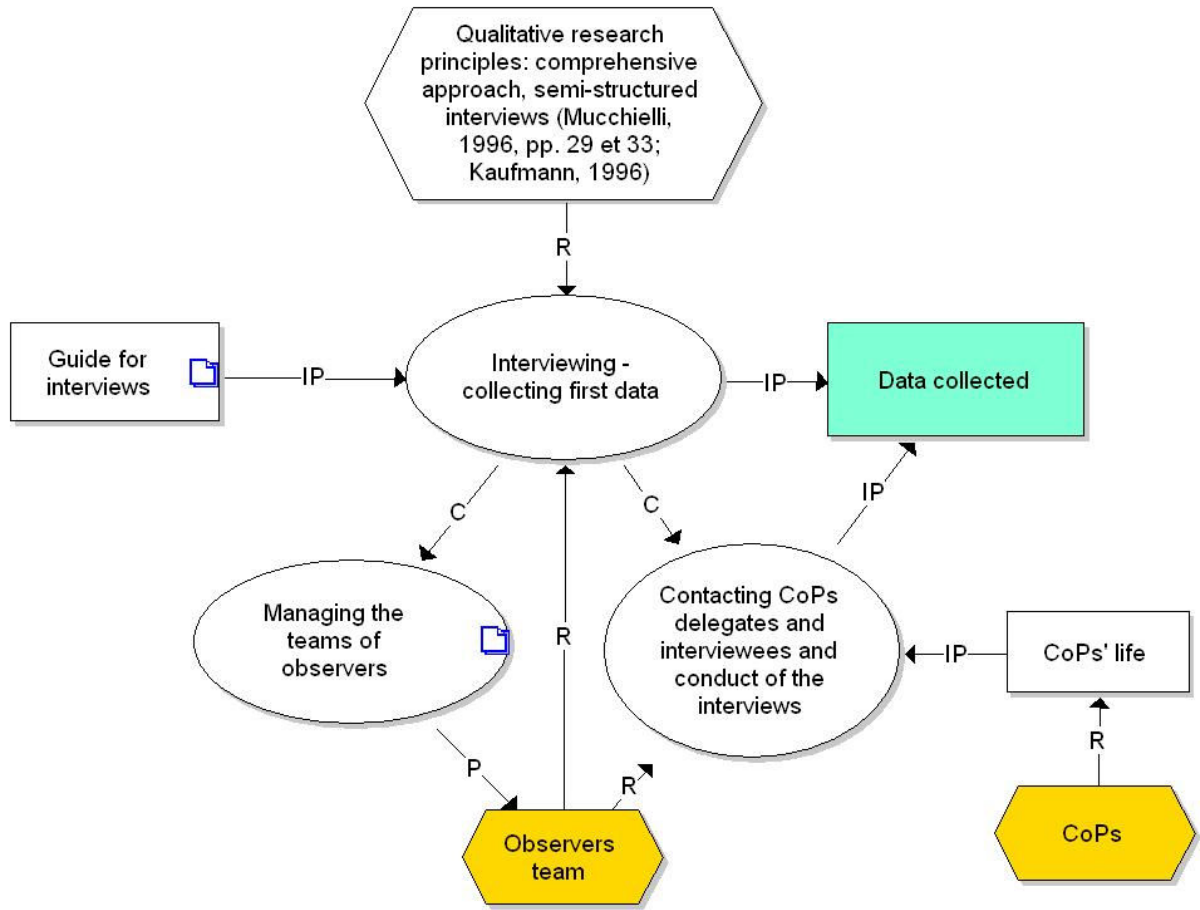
Qualitative research principles: comprehensive approach, semi-structured interviews (Mucchielli, 1996, pp. 29 et 33; Kaufmann, 1996)

R

Guide for interviews

IP

Interviewing - collecting first data

IP

Data collected

C

C

IP

R

Managing the teams of observers

Contacting CoPs delegates and interviewees and conduct of the interviews

IP

CoPs' life

R

P

R

Observers team

CoPs